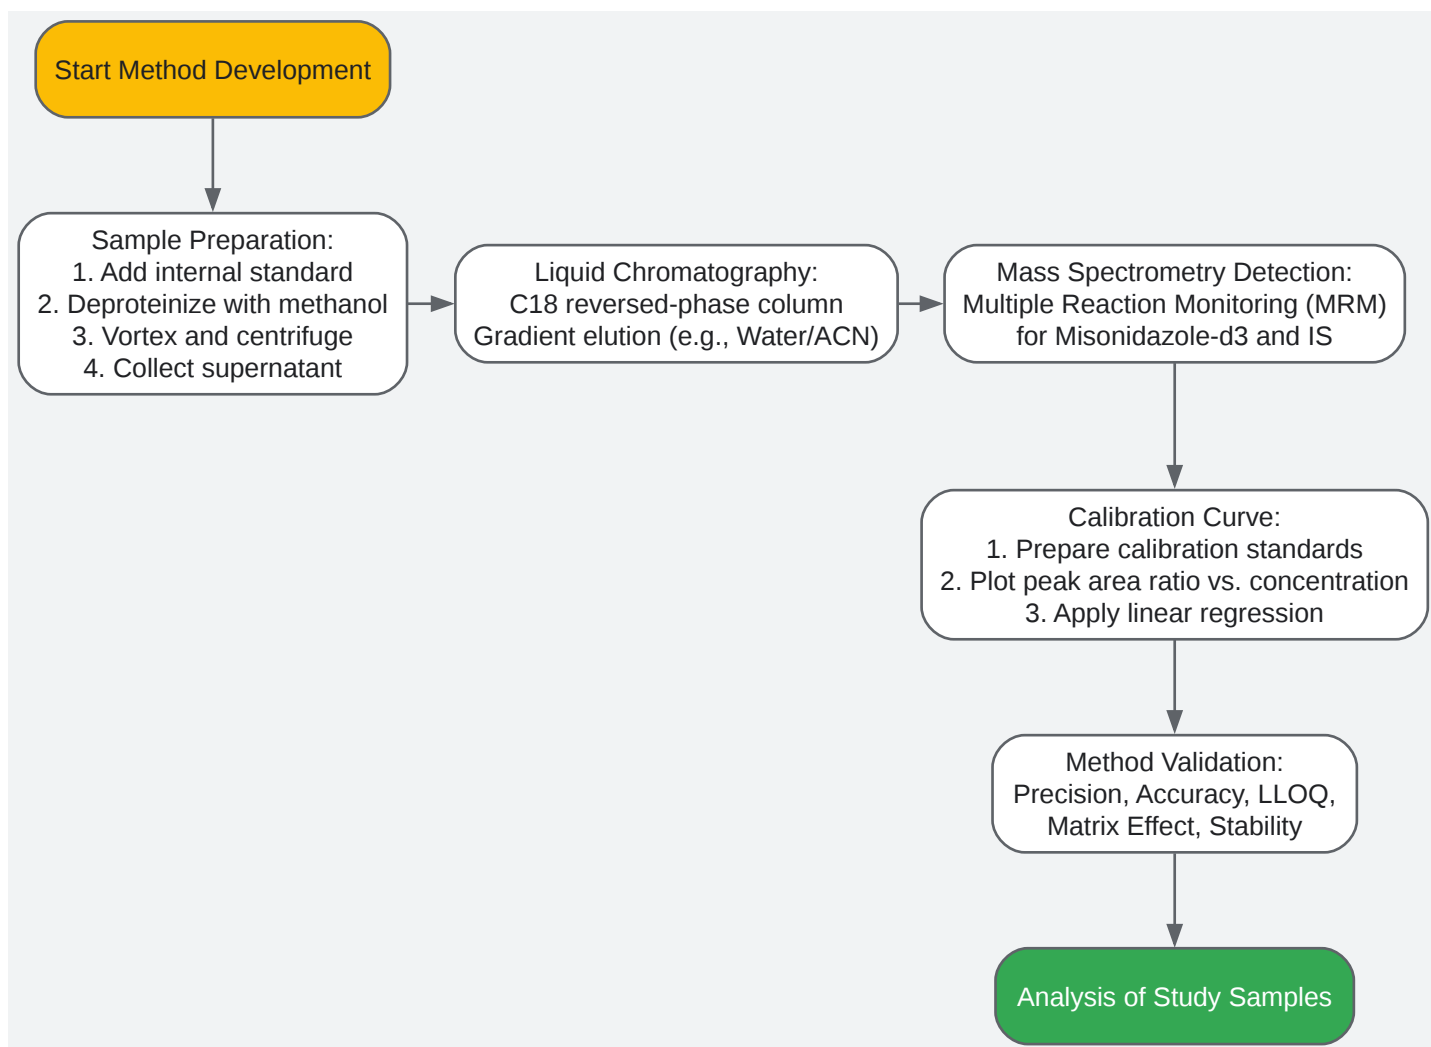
Start Method Development

Sample Preparation:
1. Add internal standard
2. Deproteinize with methanol
3. Vortex and centrifuge
4. Collect supernatant

Liquid Chromatography:
C18 reversed-phase column
Gradient elution (e.g., Water/ACN)

Mass Spectrometry Detection:
Multiple Reaction Monitoring (MRM)
for Misonidazole-d3 and IS

Calibration Curve:
1. Prepare calibration standards
2. Plot peak area ratio vs. concentration
3. Apply linear regression

Method Validation:
Precision, Accuracy, LLOQ,
Matrix Effect, Stability

Analysis of Study Samples